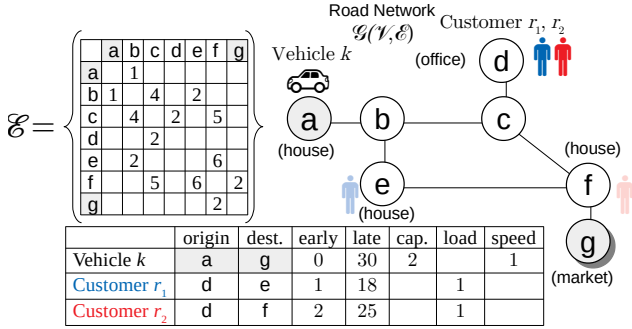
$\mathscr{E} = \left\{ \right.$

|   | a | b | c | d | e | f | g |
|---|---|---|---|---|---|---|---|
| a |   | 1 |   |   |   |   |   |
| b | 1 |   | 4 |   | 2 |   |   |
| c |   | 4 |   | 2 |   | 5 |   |
| d |   |   | 2 |   |   |   |   |
| e |   | 2 |   |   |   | 6 |   |
| f |   |   | 5 |   | 6 |   | 2 |
| g |   |   |   |   |   | 2 |   |

Road Network
$\mathscr{G}(\mathscr{V}, \mathscr{E})$

Vehicle $k$

Customer $r_1$, $r_2$

(office)

d

a

b

c

(house)

(house)

e

f

(house)

g

(market)

|   | origin | dest. | early | late | cap. | load | speed |
|---|---|---|---|---|---|---|---|
| Vehicle $k$ | a | g | 0 | 30 | 2 |   | 1 |
| Customer $r_1$ | d | e | 1 | 18 |   | 1 |   |
| Customer $r_2$ | d | f | 2 | 25 |   | 1 |   |